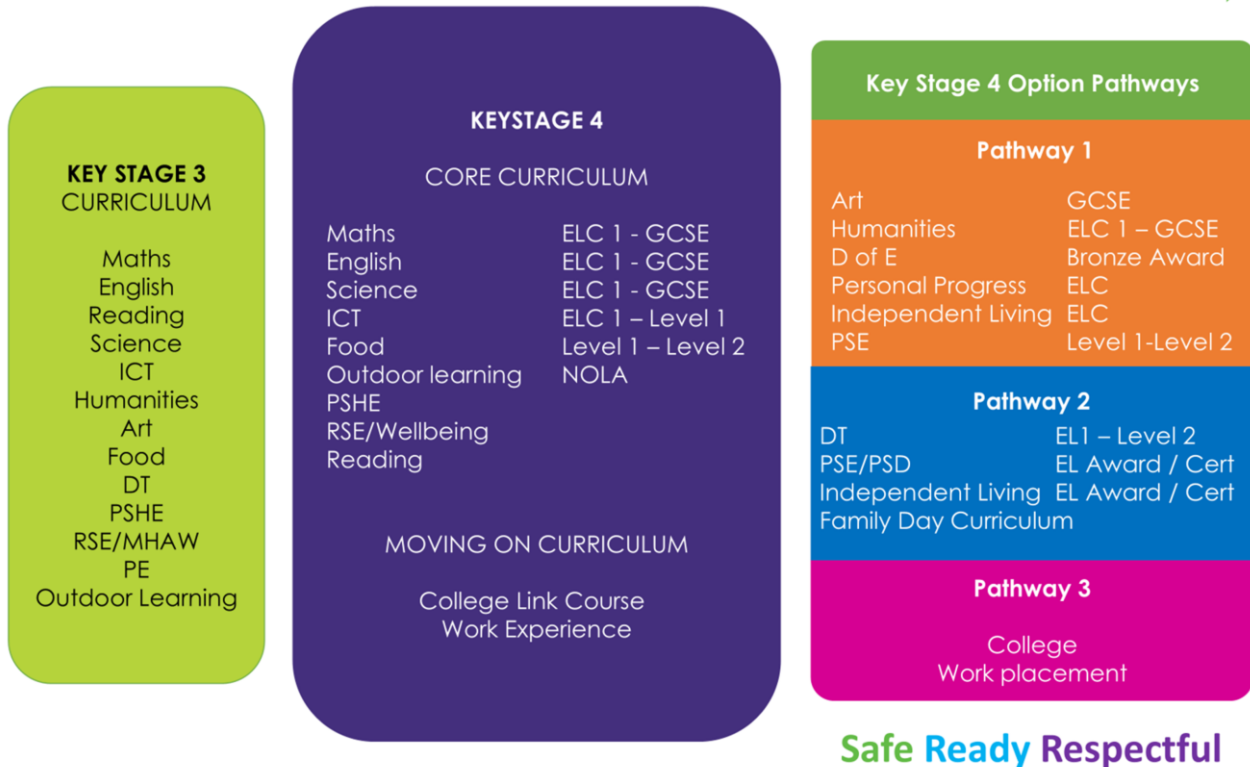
KEY STAGE 3
CURRICULUM

Maths
English
Reading
Science
ICT
Humanities
Art
Food
DT
PSHE
RSE/MHAW
PE
Outdoor Learning

KEYSTAGE 4

CORE CURRICULUM

| | |
|---|---|
| Maths | ELC 1 - GCSE |
| English | ELC 1 - GCSE |
| Science | ELC 1 - GCSE |
| ICT | ELC 1 – Level 1 |
| Food | Level 1 – Level 2 |
| Outdoor learning | NOLA |
| PSHE | |
| RSE/Wellbeing | |
| Reading | |

MOVING ON CURRICULUM

College Link Course
Work Experience

Key Stage 4 Option Pathways

Pathway 1

| | |
|---|---|
| Art | GCSE |
| Humanities | ELC 1 – GCSE |
| D of E | Bronze Award |
| Personal Progress | ELC |
| Independent Living | ELC |
| PSE | Level 1-Level 2 |

Pathway 2

| | |
|---|---|
| DT | EL1 – Level 2 |
| PSE/PSD | EL Award / Cert |
| Independent Living | EL Award / Cert |
| Family Day Curriculum | |

Pathway 3

College
Work placement

Safe Ready Respectful